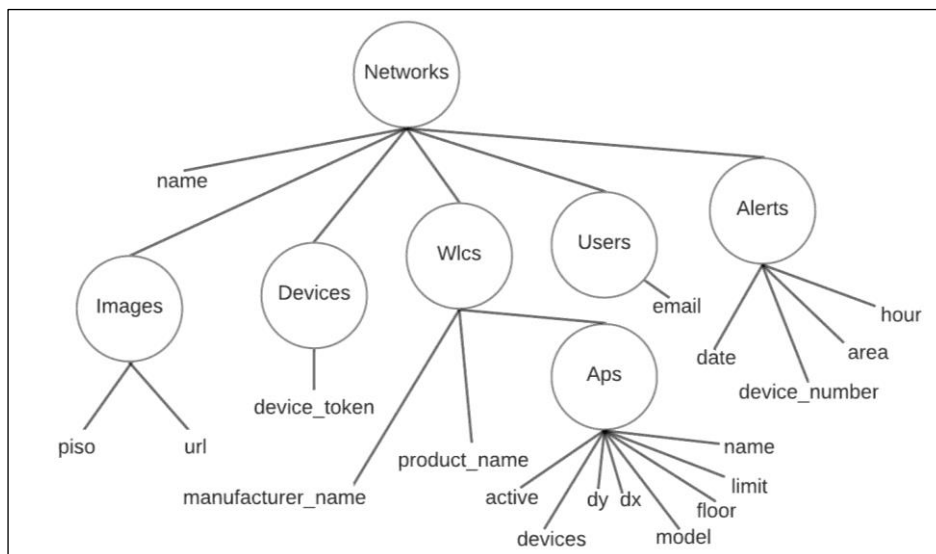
Networks

name

Images

piso

url

Devices

device_token

Wlcs

manufacturer_name

product_name

Aps

active

devices

dy

dx

model

floor

limit

name

Users

email

Alerts

date

device_number

area

hour